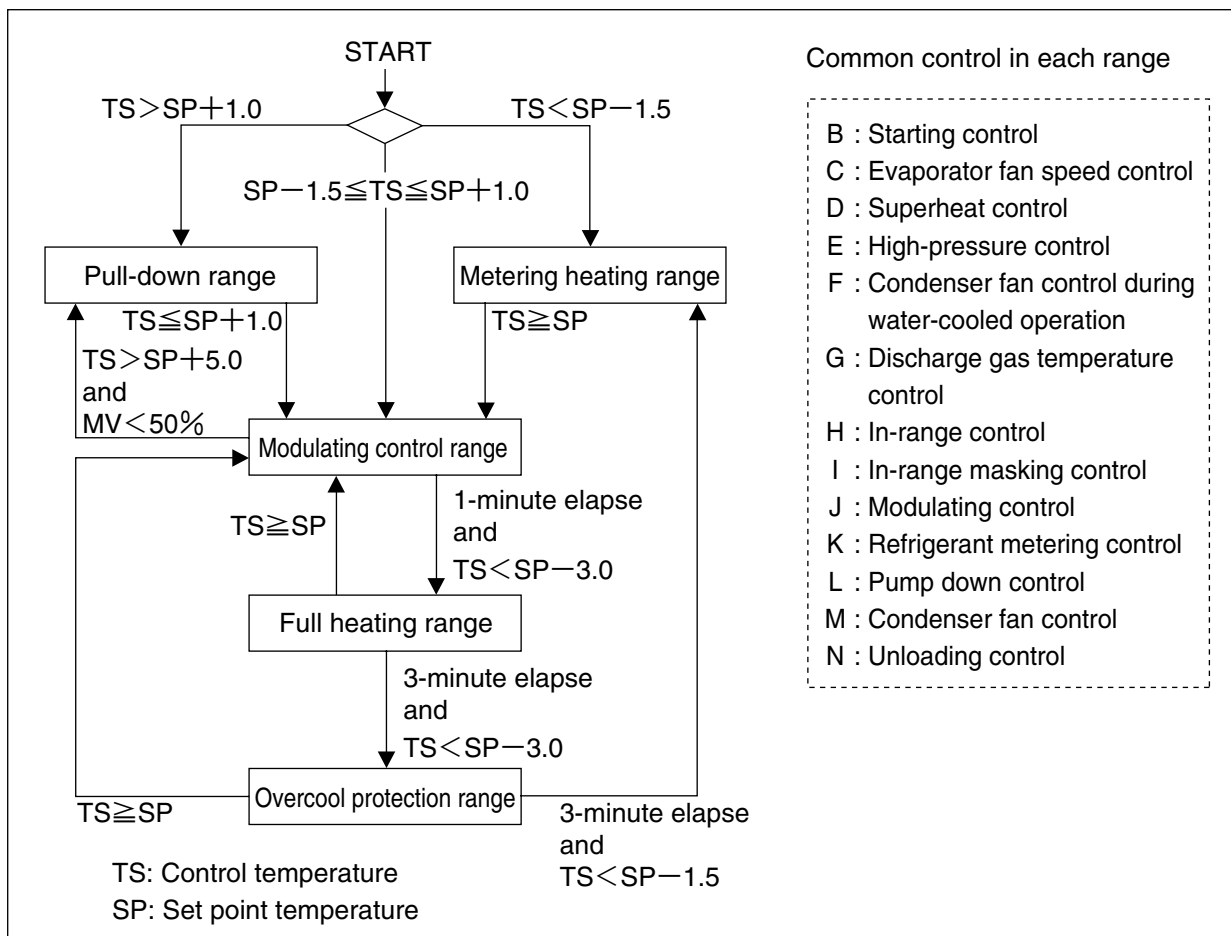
START

TS > SP + 1.0

TS < SP − 1.5

SP − 1.5 ≦ TS ≦ SP + 1.0

Pull-down range

Metering heating range

TS ≦ SP + 1.0

TS ≧ SP

TS > SP + 5.0 and MV < 50%

Modulating control range

1-minute elapse and TS < SP − 3.0

TS ≧ SP

Full heating range

3-minute elapse and TS < SP − 3.0

TS ≧ SP

Overcool protection range

3-minute elapse and TS < SP − 1.5

TS: Control temperature
SP: Set point temperature

Common control in each range

B : Starting control
C : Evaporator fan speed control
D : Superheat control
E : High-pressure control
F : Condenser fan control during water-cooled operation
G : Discharge gas temperature control
H : In-range control
I : In-range masking control
J : Modulating control
K : Refrigerant metering control
L : Pump down control
M : Condenser fan control
N : Unloading control